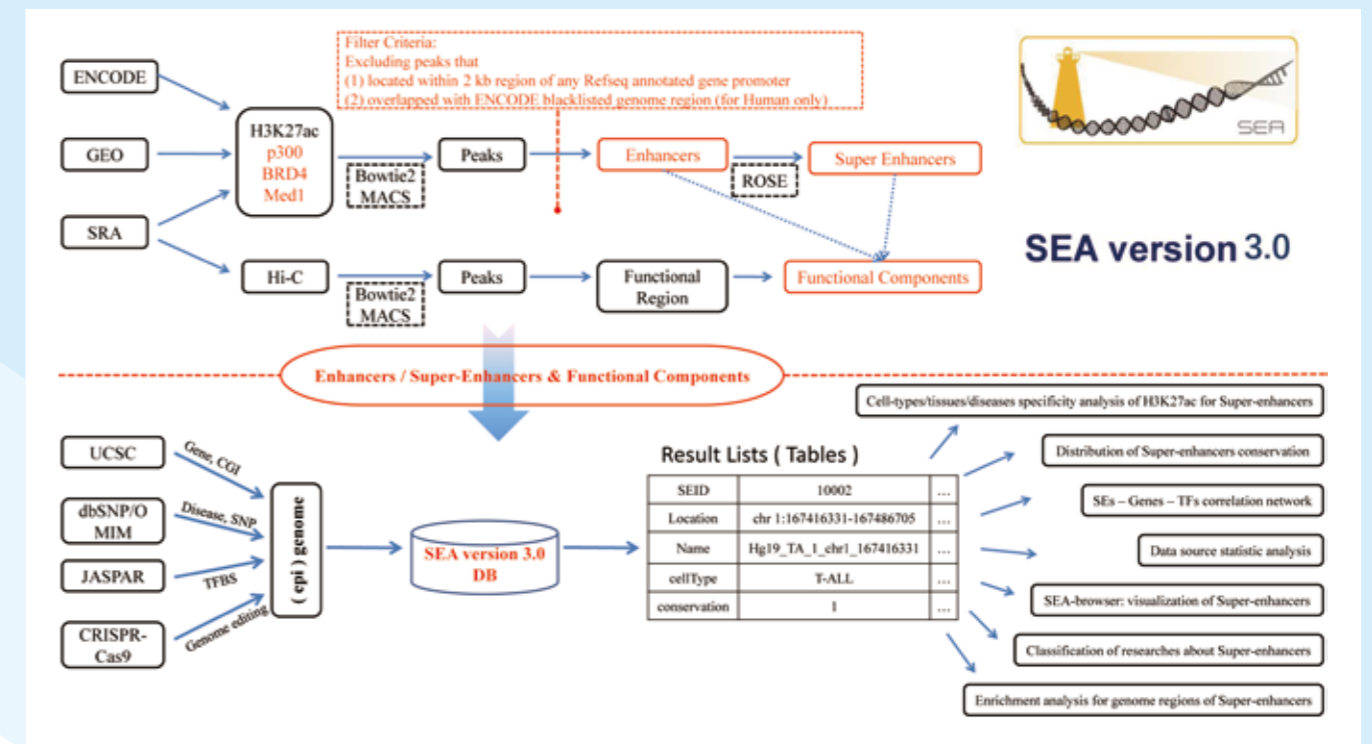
Filter Criteria:
Excluding peaks that
(1) located within 2 kb region of any Refseq annotated gene promoter
(2) overlapped with ENCODE blacklisted genome region (for Human only)

SEA

ENCODE

GEO

SRA

H3K27ac
p300
BRD4
Med1

Bowtie2
MACS

Peaks

Enhancers

ROSE

Super Enhancers

SEA version 3.0

Hi-C

Bowtie2
MACS

Peaks

Functional Region

Functional Components

Enhancers / Super-Enhancers & Functional Components

UCSC

dbSNP/OMIM

JASPAR

CRISPR-Cas9

Gene, CGI

Disease, SNP

TFBS

Genome editing

( epi ) genome

SEA version 3.0
DB

Result Lists ( Tables )

| SEID | 10002 | ... |
|---|---|---|
| Location | chr 1:167416331-167486705 | ... |
| Name | Hg19_TA_1_chr1_167416331 | ... |
| cellType | T-ALL | ... |
| conservation | 1 | ... |

Cell-types/tissues/diseases specificity analysis of H3K27ac for Super-enhancers

Distribution of Super-enhancers conservation

SEs – Genes – TFs correlation network

Data source statistic analysis

SEA-browser: visualization of Super-enhancers

Classification of researches about Super-enhancers

Enrichment analysis for genome regions of Super-enhancers